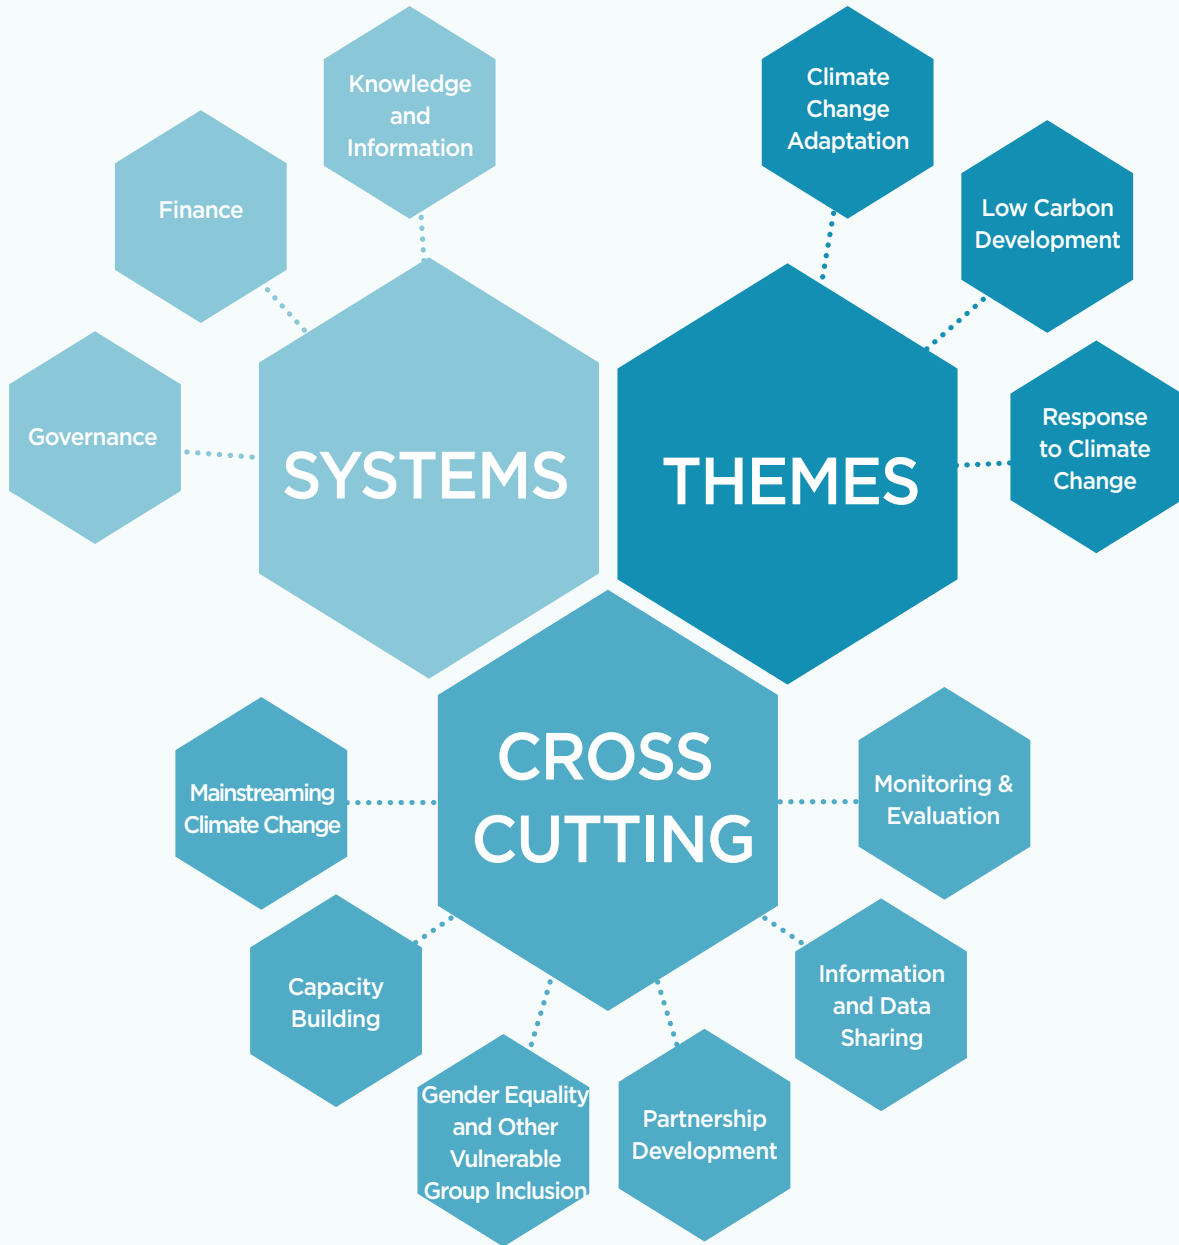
SYSTEMS

Knowledge and Information

Finance

Governance

THEMES

Climate Change Adaptation

Low Carbon Development

Response to Climate Change

CROSS CUTTING

Mainstreaming Climate Change

Monitoring & Evaluation

Capacity Building

Information and Data Sharing

Gender Equality and Other Vulnerable Group Inclusion

Partnership Development